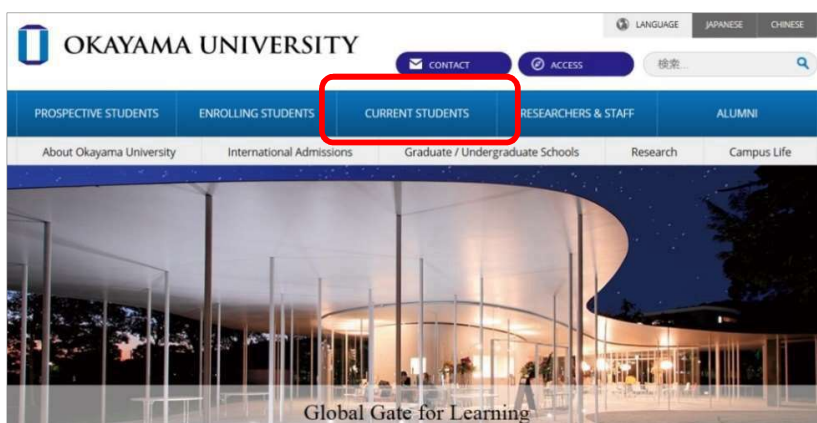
OKAYAMA UNIVERSITY

LANGUAGE JAPANESE CHINESE

CONTACT ACCESS 検索...

PROSPECTIVE STUDENTS ENROLLING STUDENTS CURRENT STUDENTS RESEARCHERS & STAFF ALUMNI

About Okayama University International Admissions Graduate / Undergraduate Schools Research Campus Life

Global Gate for Learning